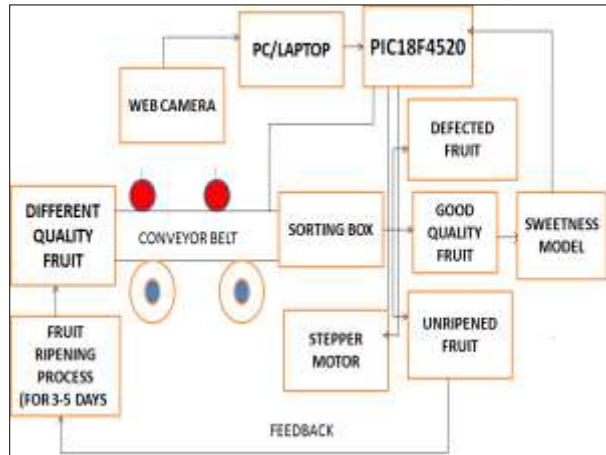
PC/LAPTOP

PIC18F4520

WEB CAMERA

DEFECTED FRUIT

DIFFERENT QUALITY FRUIT

CONVEYOR BELT

SORTING BOX

GOOD QUALITY FRUIT

SWEETNESS MODEL

FRUIT RIPENING PROCESS (FOR 3-5 DAYS

STEPPER MOTOR

UNRIPENED FRUIT

FEEDBACK